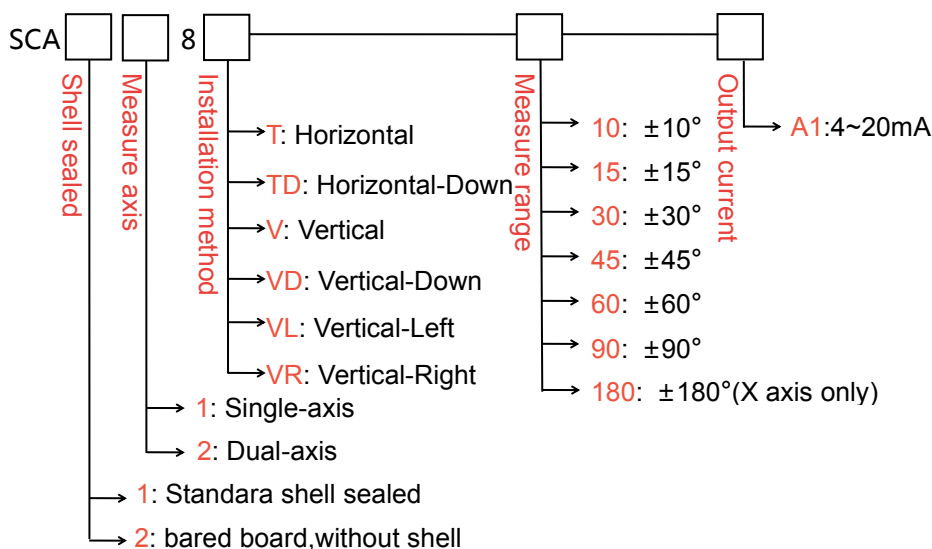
SCA 8

Shell sealed

Measure axis

Installation method

T: Horizontal
TD: Horizontal-Down
V: Vertical
VD: Vertical-Down
VL: Vertical-Left
VR: Vertical-Right

Measure range

10: ±10°
15: ±15°
30: ±30°
45: ±45°
60: ±60°
90: ±90°
180: ±180°(X axis only)

Output current

A1:4~20mA

1: Single-axis
2: Dual-axis

1: Standara shell sealed
2: bared board,without shell